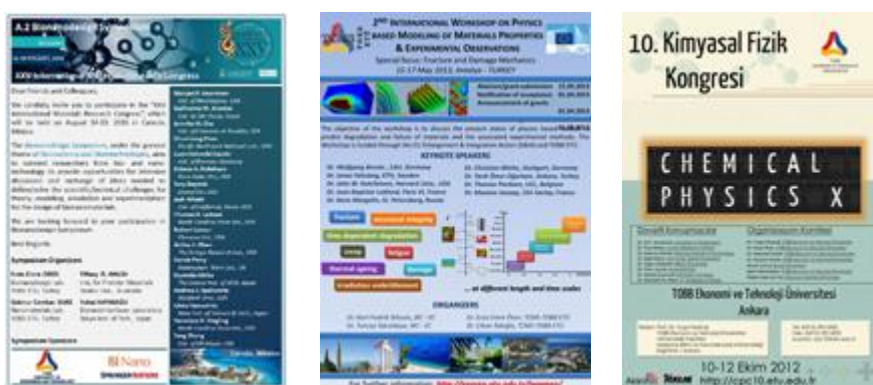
A.2 Biomolecular Symposium

XXV International Materials Research Congress

Dear Friends and Colleagues,

We cordially invite you to participate in the "XXV International Materials Research Congress" which will be held on August 14-19, 2016 in Cancún, México.

Best Regards,

Symposium Organizers

Symposium Sponsors

BI Nano

2nd INTERNATIONAL WORKSHOP ON PHYSICS BASED MODELING OF MATERIALS PROPERTIES & EXPERIMENTAL OBSERVATIONS

Special focus: Fracture and Damage Mechanics

15-17 May 2013, Antalya - TURKEY

KEYNOTE SPEAKERS

Fracture

Structural integrity

Time dependent degradation

Creep

Fatigue

Thermal ageing

Damage

Irradiation embrittlement

... at different length and time scales

ORGANIZERS

For further information: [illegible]

10. Kimyasal Fizik Kongresi

CHEMICAL PHYSICS X

Davetli Konuşmacılar

Organizasyon Komitesi

TOBB Ekonomi ve Teknoloji Üniversitesi

Ankara

10-12 Ekim 2012

http://cpiz10.etu.edu.tr